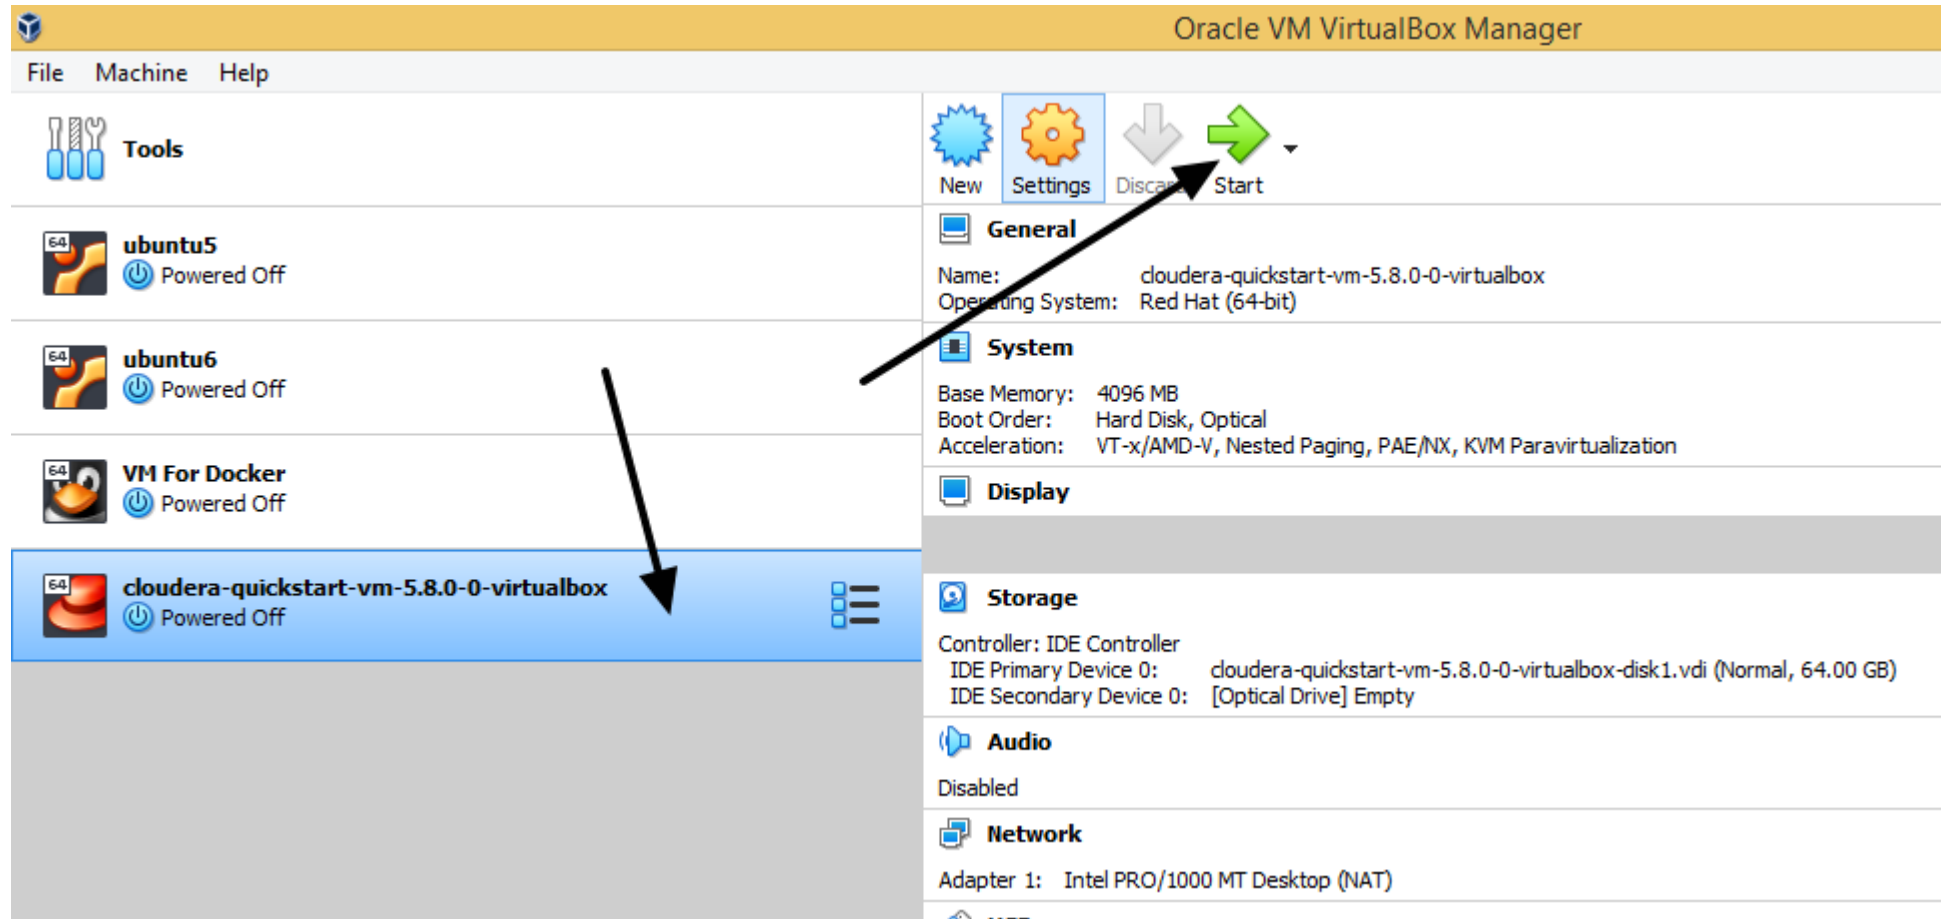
Oracle VM VirtualBox Manager

File Machine Help

Tools

64 ubuntu5
Powered Off

64 ubuntu6
Powered Off

64 VM For Docker
Powered Off

64 cloudera-quickstart-vm-5.8.0-0-virtualbox
Powered Off

New Settings Disca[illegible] Start

General

Name: cloudera-quickstart-vm-5.8.0-0-virtualbox
Ope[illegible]ting System: Red Hat (64-bit)

System

Base Memory: 4096 MB
Boot Order: Hard Disk, Optical
Acceleration: VT-x/AMD-V, Nested Paging, PAE/NX, KVM Paravirtualization

Display

Storage

Controller: IDE Controller
IDE Primary Device 0: cloudera-quickstart-vm-5.8.0-0-virtualbox-disk1.vdi (Normal, 64.00 GB)
IDE Secondary Device 0: [Optical Drive] Empty

Audio

Disabled

Network

Adapter 1: Intel PRO/1000 MT Desktop (NAT)